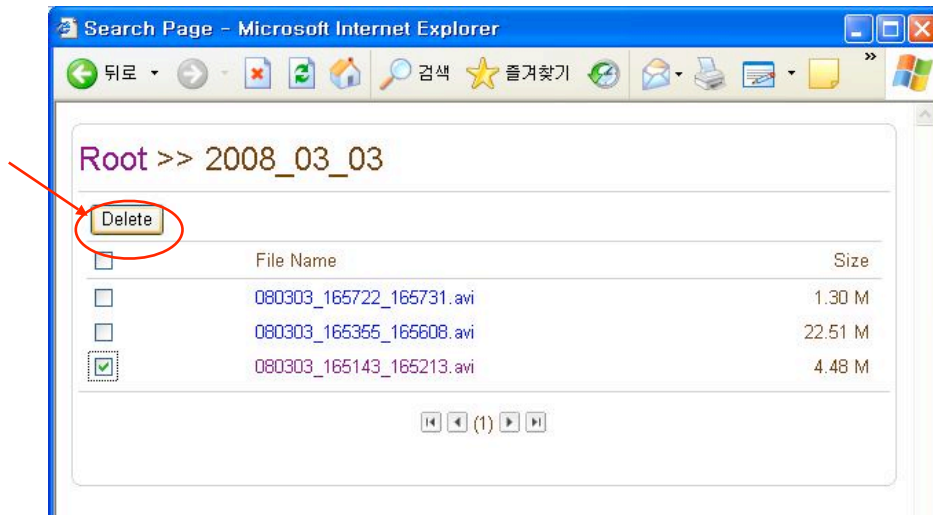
Search Page - Microsoft Internet Explorer

뒤로 검색 즐겨찾기

Root >> 2008_03_03

Delete

| | File Name | Size |
|---|---|---|
| | 080303_165722_165731.avi | 1.30 M |
| | 080303_165355_165608.avi | 22.51 M |
| | 080303_165143_165213.avi | 4.48 M |

(1)